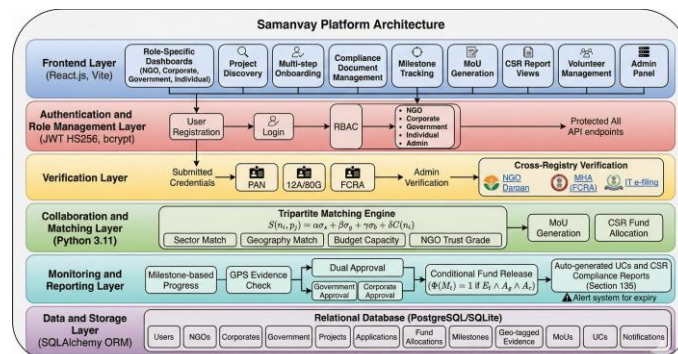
Samanvay Platform Architecture

Frontend Layer
(React.js, Vite)

Role-Specific Dashboards (NGO, Corporate, Government, Individual)

Project Discovery

Multi-step Onboarding

Compliance Document Management

Milestone Tracking

MoU Generation

CSR Report Views

Volunteer Management

Admin Panel

Authentication and Role Management Layer
(JWT HS256, bcrypt)

User Registration

Login

RBAC

• NGO
• Corporate
• Government
• Individual
• Admin

Protected All API endpoints

Verification Layer

Submitted Credentials

PAN

12A/80G

FCRA

Admin Verification

Cross-Registry Verification

NGO Darpan

MHA (FCRA)

IT e-filing

Collaboration and Matching Layer
(Python 3.11)

Tripartite Matching Engine

$S(n_i, p_j) = \alpha\sigma_s + \beta\sigma_g + \gamma\sigma_b + \delta C(n_i)$

Sector Match

Geography Match

Budget Capacity

NGO Trust Grade

MoU Generation

CSR Fund Allocation

Monitoring and Reporting Layer

Milestone-based Progress

GPS Evidence Check

Dual Approval

Government Approval

Corporate Approval

Conditional Fund Release
$(\Phi(M_t) = 1 \text{ if } E_t \wedge A_g \wedge A_c)$

Auto-generated UCs and CSR Compliance Reports (Section 135)

Alert system for expiry

Data and Storage Layer
(SQLAlchemy ORM)

Relational Database (PostgreSQL/SQLite)

Users

NGOs

Corporates

Government

Projects

Applications

Fund Allocations

Milestones

Geo-tagged Evidence

MoUs

UCs

Notifications